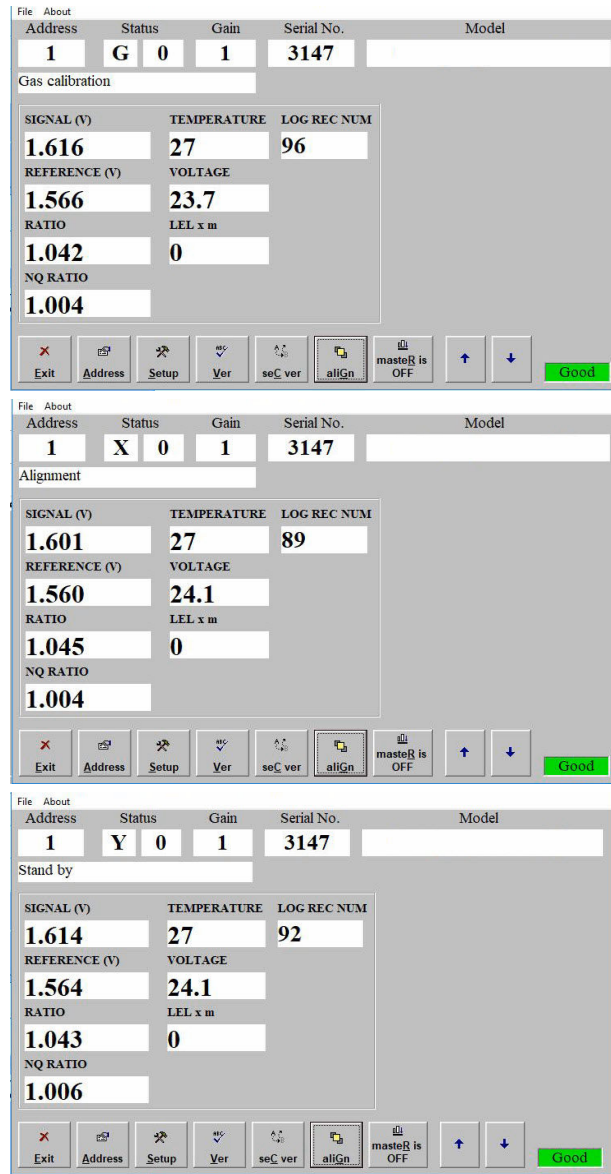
File About
Address Status Gain Serial No. Model
1 G 0 1 3147
Gas calibration

SIGNAL (V)
1.616
TEMPERATURE
27
LOG REC NUM
96
REFERENCE (V)
1.566
VOLTAGE
23.7
RATIO
1.042
LEL x m
0
NQ RATIO
1.004

Exit Address Setup Ver seC ver aliGn masteR is OFF Good

File About
Address Status Gain Serial No. Model
1 X 0 1 3147
Alignment

SIGNAL (V)
1.601
TEMPERATURE
27
LOG REC NUM
89
REFERENCE (V)
1.560
VOLTAGE
24.1
RATIO
1.045
LEL x m
0
NQ RATIO
1.004

Exit Address Setup Ver seC ver aliGn masteR is OFF Good

File About
Address Status Gain Serial No. Model
1 Y 0 1 3147
Stand by

SIGNAL (V)
1.614
TEMPERATURE
27
LOG REC NUM
92
REFERENCE (V)
1.564
VOLTAGE
24.1
RATIO
1.043
LEL x m
0
NQ RATIO
1.006

Exit Address Setup Ver seC ver aliGn masteR is OFF Good